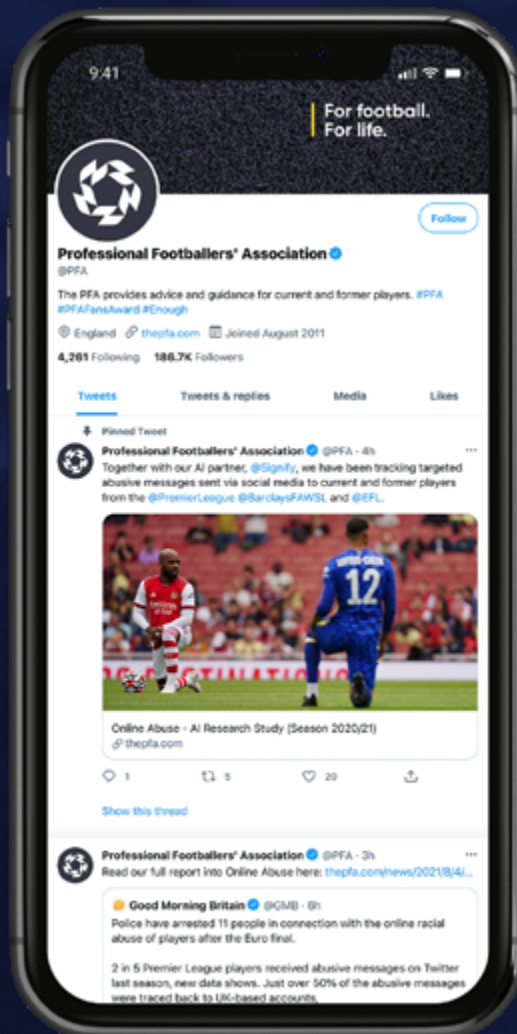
9:41

For football.
For life.

Follow

Professional Footballers' Association
@PFA

The PFA provides advice and guidance for current and former players. #PFA #PFAFansAward #Enough

England thepfa.com Joined August 2011

4,261 Following 186.7K Followers

Tweets Tweets & replies Media Likes

Pinned Tweet

Professional Footballers' Association @PFA · 4h
Together with our AI partner, @Signify, we have been tracking targeted abusive messages sent via social media to current and former players from the @PremierLeague @BarclaysFAWSL and @EFL.

12

Online Abuse - AI Research Study (Season 2020/21)
thepfa.com

1 5 20

Show this thread

Professional Footballers' Association @PFA · 3h
Read our full report into Online Abuse here: thepfa.com/news/2021/8/4/...

Good Morning Britain @GMB · 6h
Police have arrested 11 people in connection with the online racial abuse of players after the Euro final.

2 in 5 Premier League players received abusive messages on Twitter last season, new data shows. Just over 50% of the abusive messages were traced back to UK-based accounts.